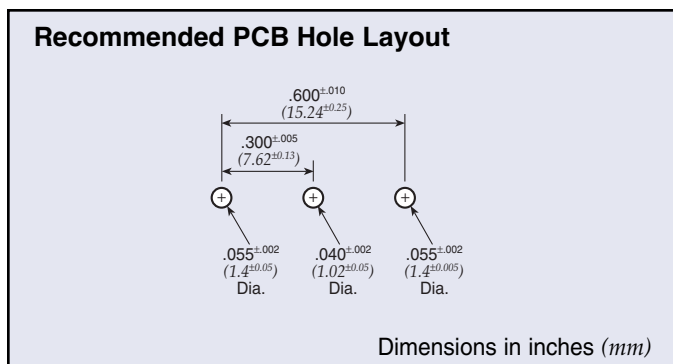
**Recommended PCB Hole Layout**

$.600^{\pm.010}$
$(15.24^{\pm0.25})$

$.300^{\pm.005}$
$(7.62^{\pm0.13})$

$.055^{\pm.002}$
$(1.4^{\pm0.05})$
Dia.

$.040^{\pm.002}$
$(1.02^{\pm0.05})$
Dia.

$.055^{\pm.002}$
$(1.4^{\pm0.005})$
Dia.

Dimensions in inches *(mm)*